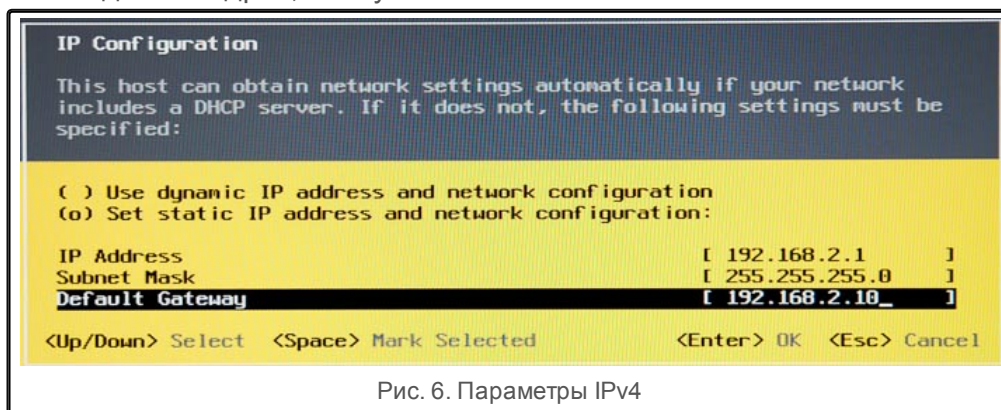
IP Configuration

This host can obtain network settings automatically if your network includes a DHCP server. If it does not, the following settings must be specified:

( ) Use dynamic IP address and network configuration
(o) Set static IP address and network configuration:

IP Address [ 192.168.2.1 ]
Subnet Mask [ 255.255.255.0 ]
Default Gateway [ 192.168.2.10_ ]

<Up/Down> Select <Space> Mark Selected <Enter> OK <Esc> Cancel

Рис. 6. Параметры IPv4